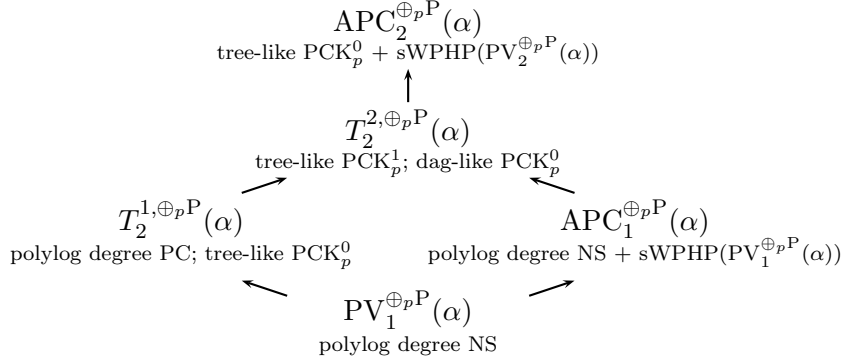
$\mathrm{APC}_2^{\oplus_p \mathrm{P}}(\alpha)$
tree-like $\mathrm{PCK}_p^0$ + $\mathrm{sWPHP}(\mathrm{PV}_2^{\oplus_p \mathrm{P}}(\alpha))$

$T_2^{2,\oplus_p \mathrm{P}}(\alpha)$
tree-like $\mathrm{PCK}_p^1$; dag-like $\mathrm{PCK}_p^0$

$T_2^{1,\oplus_p \mathrm{P}}(\alpha)$
polylog degree PC; tree-like $\mathrm{PCK}_p^0$

$\mathrm{APC}_1^{\oplus_p \mathrm{P}}(\alpha)$
polylog degree NS + $\mathrm{sWPHP}(\mathrm{PV}_1^{\oplus_p \mathrm{P}}(\alpha))$

$\mathrm{PV}_1^{\oplus_p \mathrm{P}}(\alpha)$
polylog degree NS